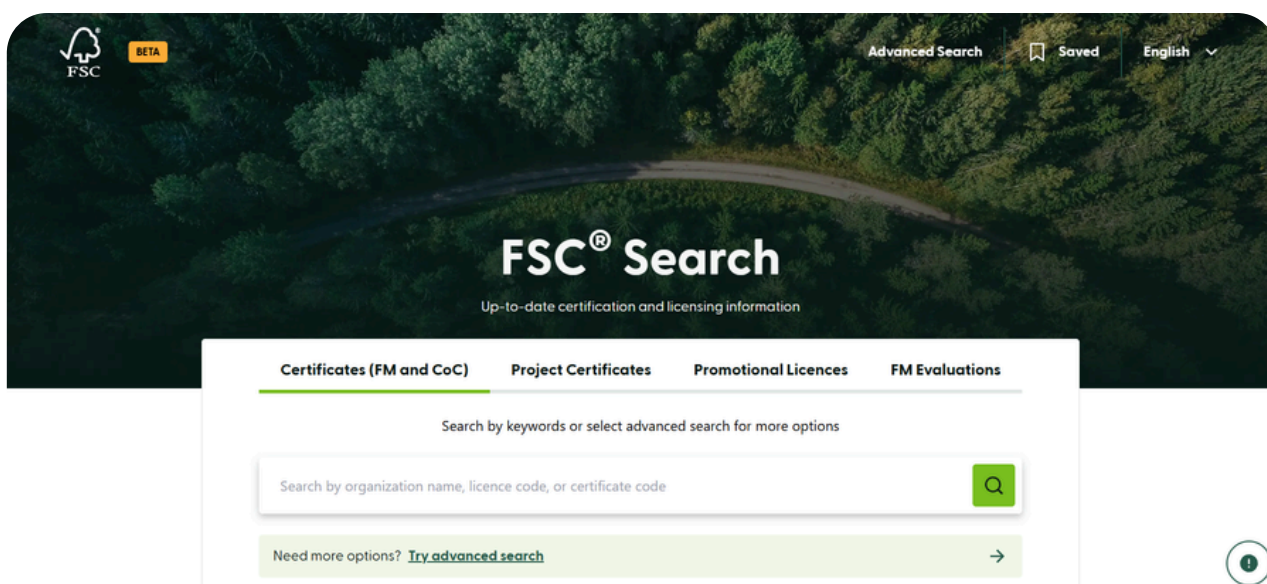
FSC®

BETA

Advanced Search

Saved

English

FSC® Search

Up-to-date certification and licensing information

Certificates (FM and CoC)

Project Certificates

Promotional Licences

FM Evaluations

Search by keywords or select advanced search for more options

Search by organization name, licence code, or certificate code

Need more options? Try advanced search